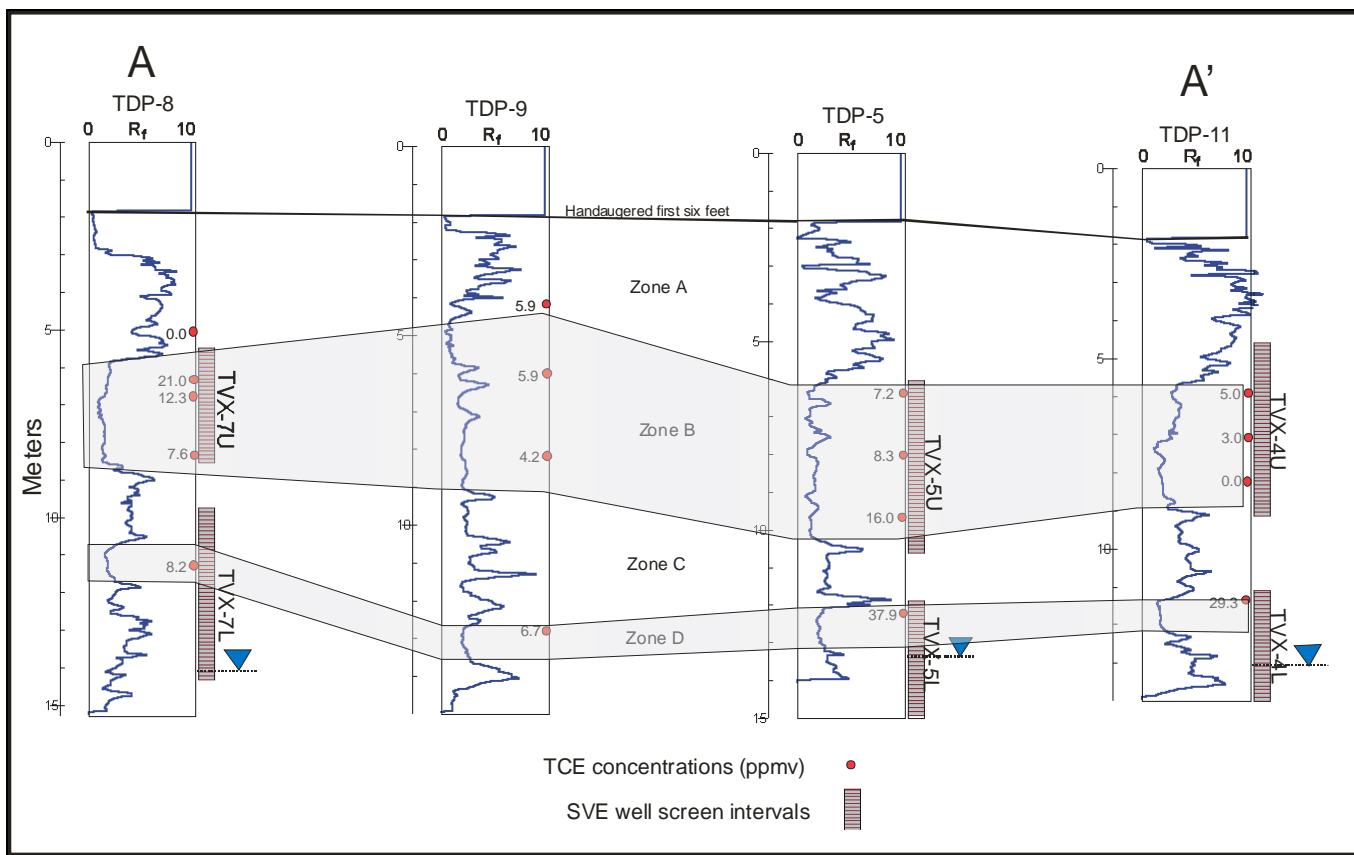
A

TDP-8

0 $R_f$ 10

0

5

10

15

Meters

0.0

21.0

12.3

7.6

TVX-7U

8.2

TVX-7L

TDP-9

0 $R_f$ 10

0

5

10

5.9

5.9

4.2

6.7

Handaugered first six feet

Zone A

Zone B

Zone C

Zone D

TDP-5

0 $R_f$ 10

0

5

10

15

7.2

8.3

16.0

TVX-5U

37.9

TVX-5L

A'

TDP-11

0 $R_f$ 10

0

5

10

5.0

3.0

0.0

TVX-4U

29.3

TVX-4L

TCE concentrations (ppmv)

SVE well screen intervals